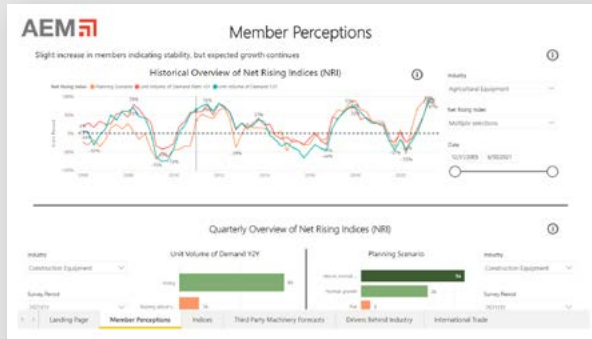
AEM

Member Perceptions

Slight increase in members indicating stability, but expected growth continues

Historical Overview of Net Rising Indices (NRI)

Net Rising Index ● Planning Scenario ● Unit Indices of Demand Y2Y ● Unit Volume of Demand Y2Y

Industry

Agricultural Equipment

Net Rising Index

Multiple selections

Date

12/31/2005 6/30/2021

Quarterly Overview of Net Rising Indices (NRI)

Industry

Construction Equipment

Survey Period

Unit Volume of Demand Y2Y

Planning Scenario

Industry

Construction Equipment

Survey Period

Landing Page | Member Perceptions | Indices | Third Party Machinery Forecasts | Drivers Behind Industry | International Trade